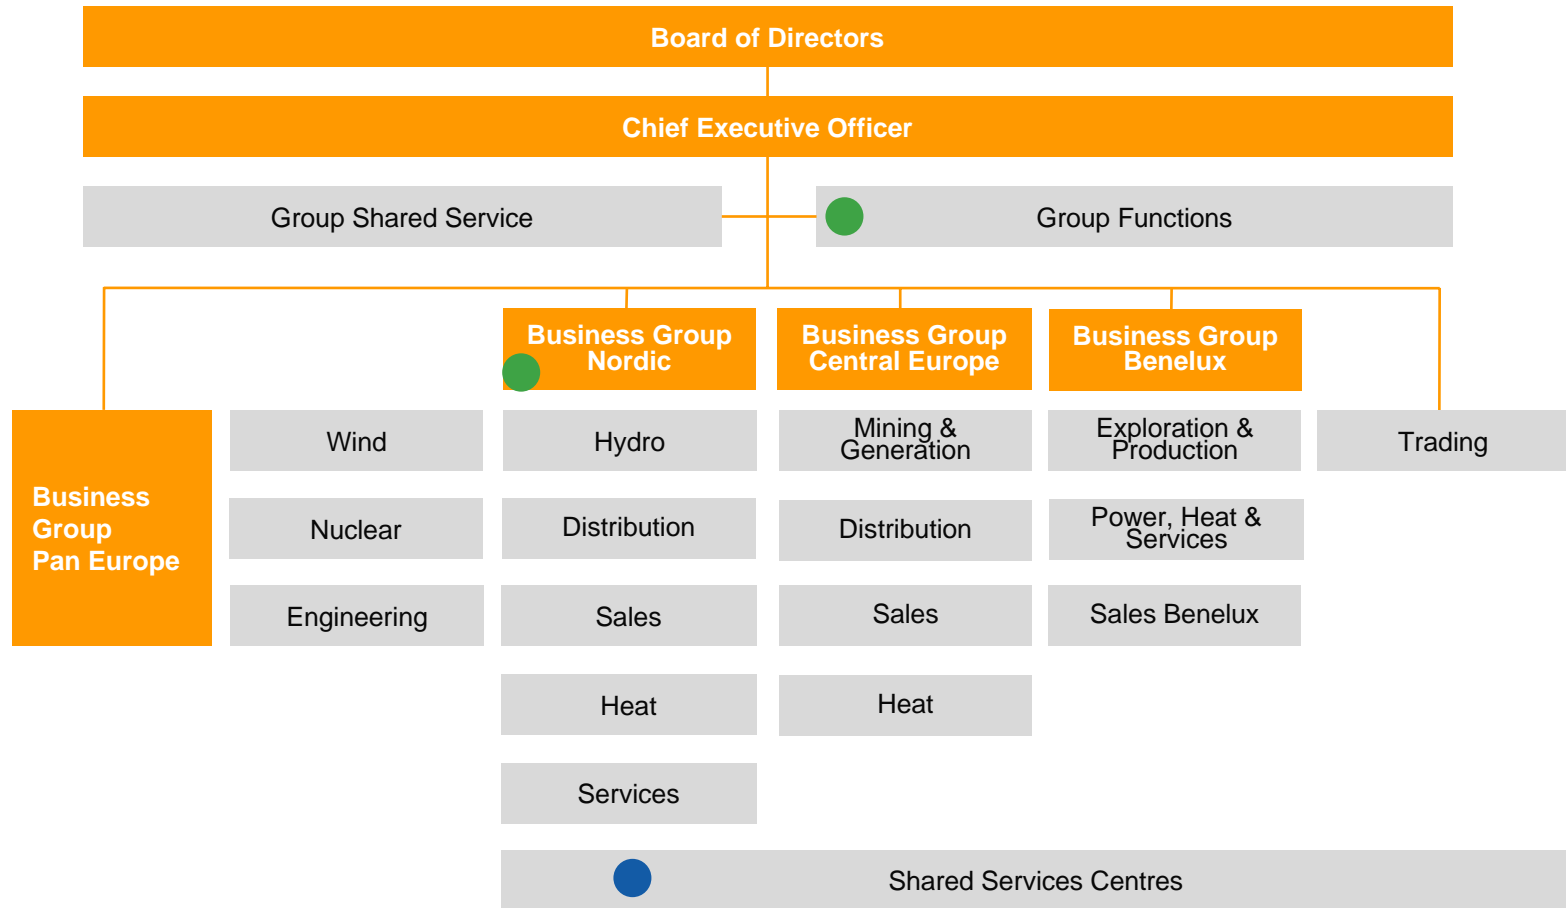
Board of Directors

Chief Executive Officer

Group Shared Service

Group Functions

Business Group Nordic

Business Group Central Europe

Business Group Benelux

Business Group Pan Europe

Wind

Nuclear

Engineering

Hydro

Distribution

Sales

Heat

Services

Mining & Generation

Distribution

Sales

Heat

Exploration & Production

Power, Heat & Services

Sales Benelux

Trading

Shared Services Centres